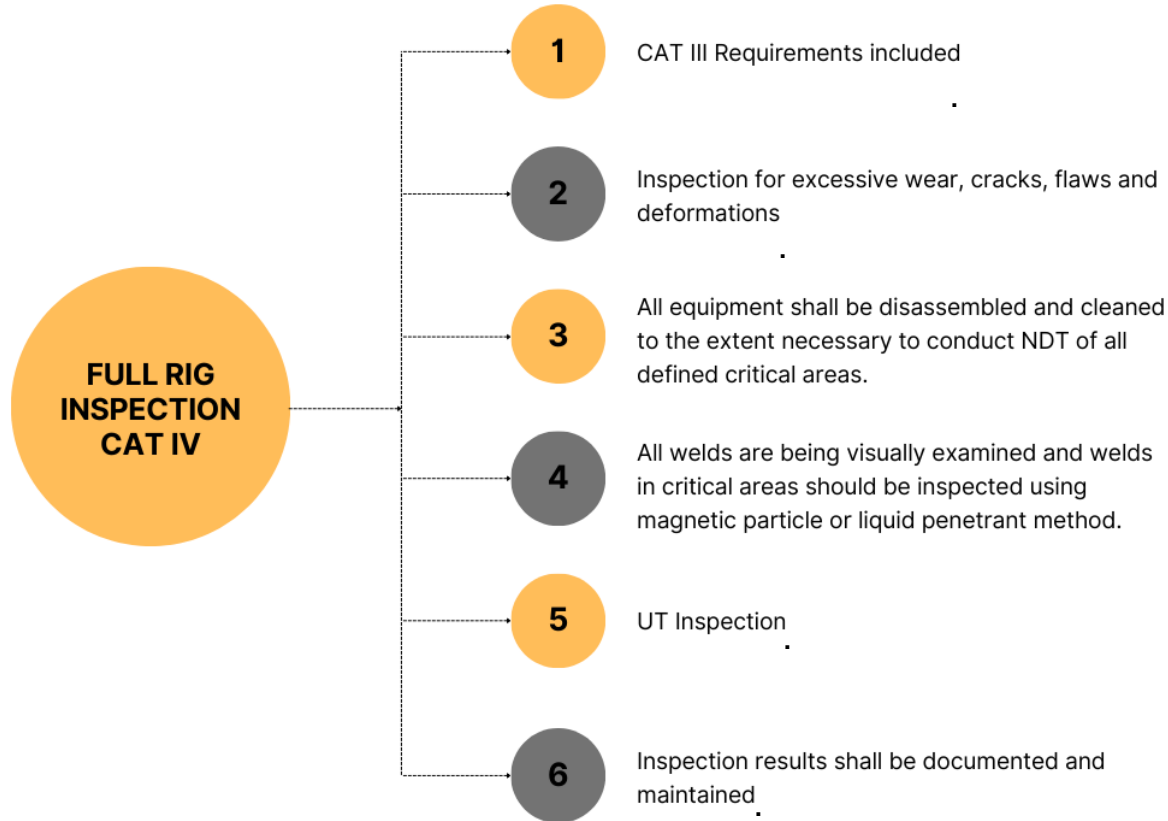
FULL RIG INSPECTION CAT IV

1

CAT III Requirements included

2

Inspection for excessive wear, cracks, flaws and deformations

3

All equipment shall be disassembled and cleaned to the extent necessary to conduct NDT of all defined critical areas.

4

All welds are being visually examined and welds in critical areas should be inspected using magnetic particle or liquid penetrant method.

5

UT Inspection

6

Inspection results shall be documented and maintained